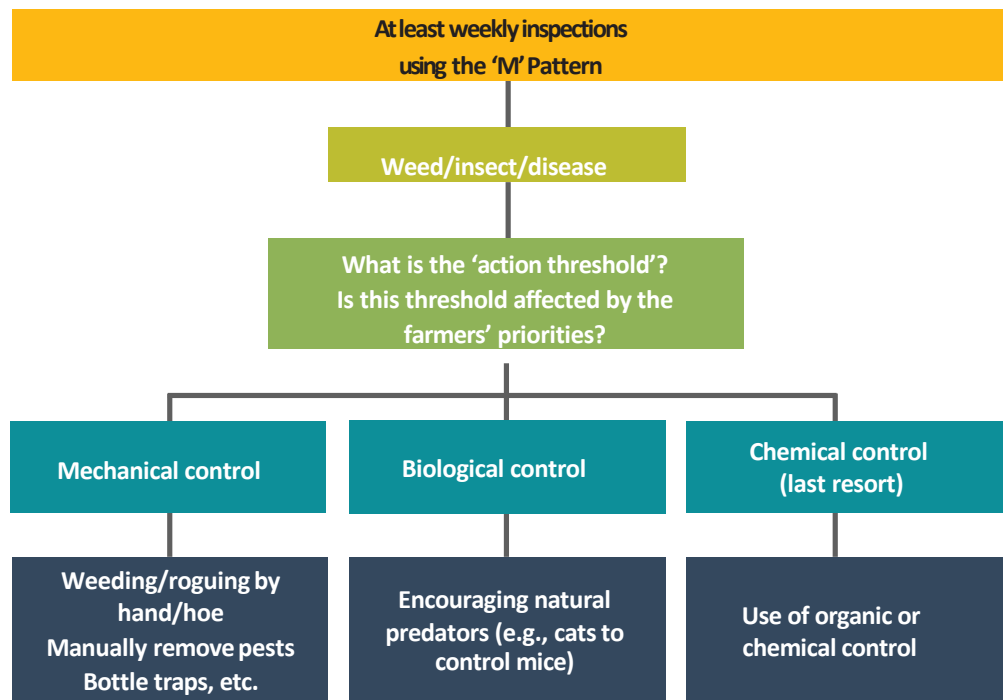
At least weekly inspections using the 'M' Pattern

Weed/insect/disease

What is the 'action threshold'?
Is this threshold affected by the farmers' priorities?

Mechanical control

Biological control

Chemical control (last resort)

Weeding/roguing by hand/hoe
Manually remove pests
Bottle traps, etc.

Encouraging natural predators (e.g., cats to control mice)

Use of organic or chemical control